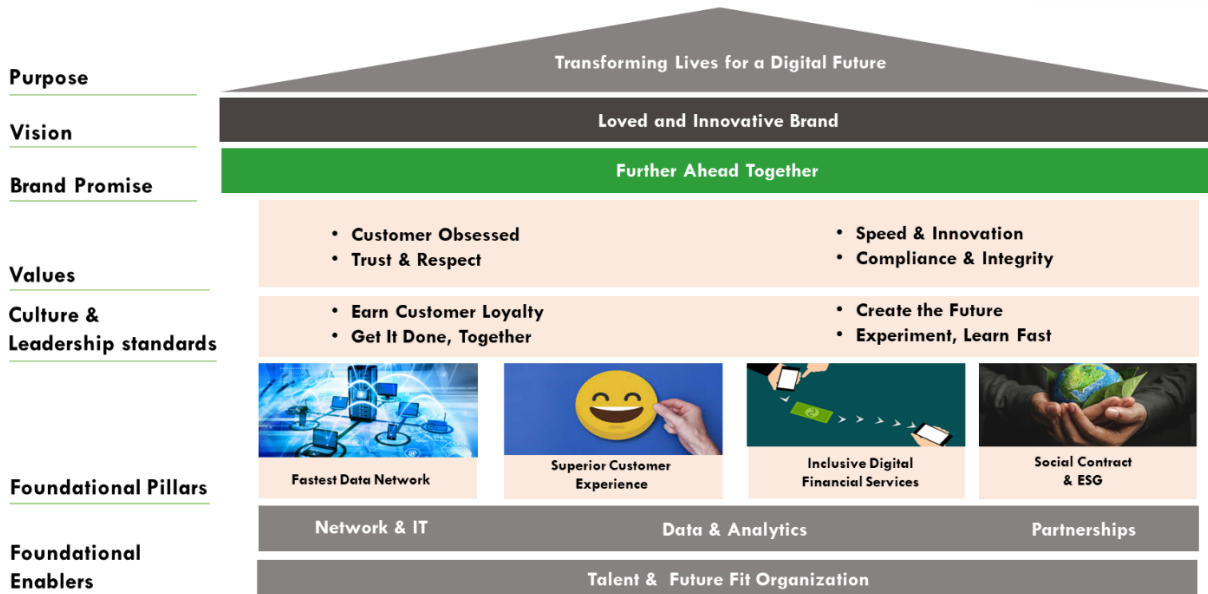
Purpose

Transforming Lives for a Digital Future

Vision

Loved and Innovative Brand

Brand Promise

Further Ahead Together

Values

• Customer Obsessed
• Trust & Respect

• Speed & Innovation
• Compliance & Integrity

Culture & Leadership standards

• Earn Customer Loyalty
• Get It Done, Together

• Create the Future
• Experiment, Learn Fast

Foundational Pillars

Fastest Data Network

Superior Customer Experience

Inclusive Digital Financial Services

Social Contract & ESG

Foundational Enablers

Network & IT

Data & Analytics

Partnerships

Talent & Future Fit Organization